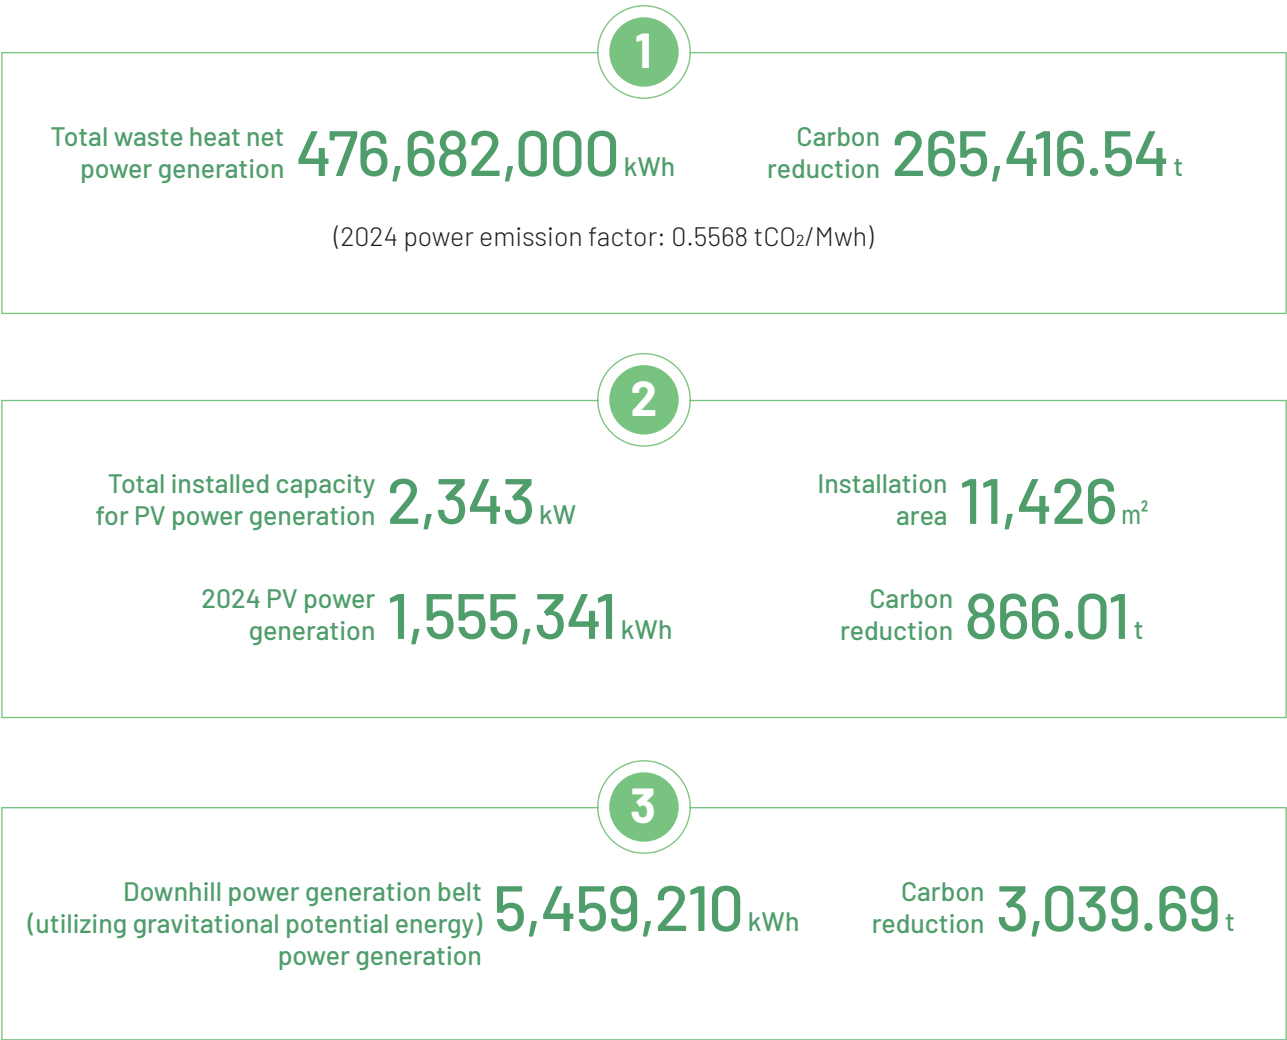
1

Total waste heat net power generation 476,682,000 kWh

Carbon reduction 265,416.54 t

(2024 power emission factor: 0.5568 $tCO_2$/Mwh)

2

Total installed capacity for PV power generation 2,343 kW

Installation area 11,426 $m^2$

2024 PV power generation 1,555,341 kWh

Carbon reduction 866.01 t

3

Downhill power generation belt (utilizing gravitational potential energy) power generation 5,459,210 kWh

Carbon reduction 3,039.69 t